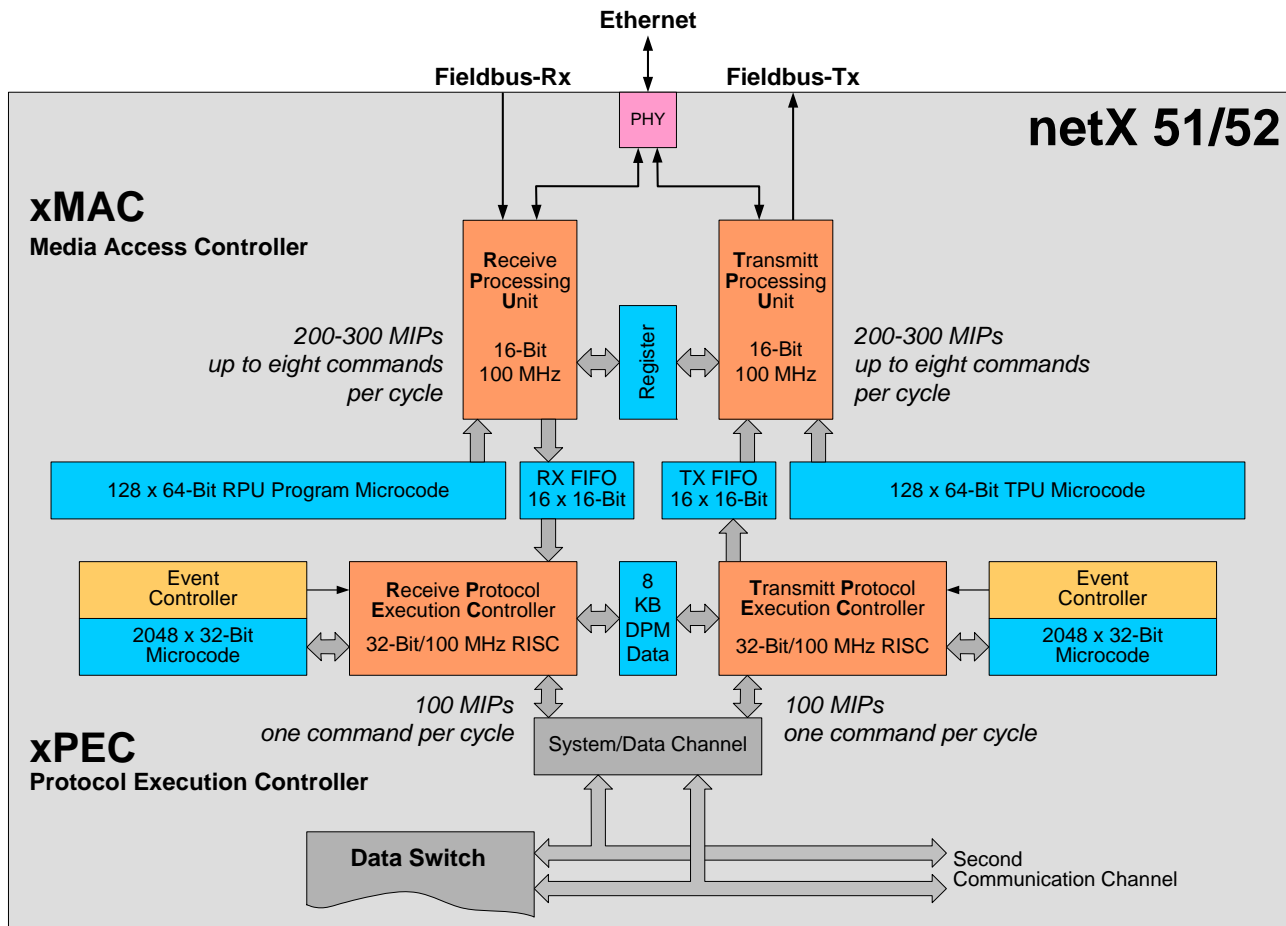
Ethernet

Fieldbus-Rx

PHY

Fieldbus-Tx

netX 51/52

xMAC
Media Access Controller

Receive Processing Unit
16-Bit
100 MHz

Register

Transmitt Processing Unit
16-Bit
100 MHz

200-300 MIPs
up to eight commands per cycle

200-300 MIPs
up to eight commands per cycle

128 x 64-Bit RPU Program Microcode

RX FIFO
16 x 16-Bit

TX FIFO
16 x 16-Bit

128 x 64-Bit TPU Microcode

Event Controller

2048 x 32-Bit Microcode

Receive Protocol Execution Controller
32-Bit/100 MHz RISC

8
KB
DPM
Data

Transmitt Protocol Execution Controller
32-Bit/100 MHz RISC

Event Controller

2048 x 32-Bit Microcode

100 MIPs
one command per cycle

100 MIPs
one command per cycle

xPEC
Protocol Execution Controller

System/Data Channel

Data Switch

Second
Communication Channel